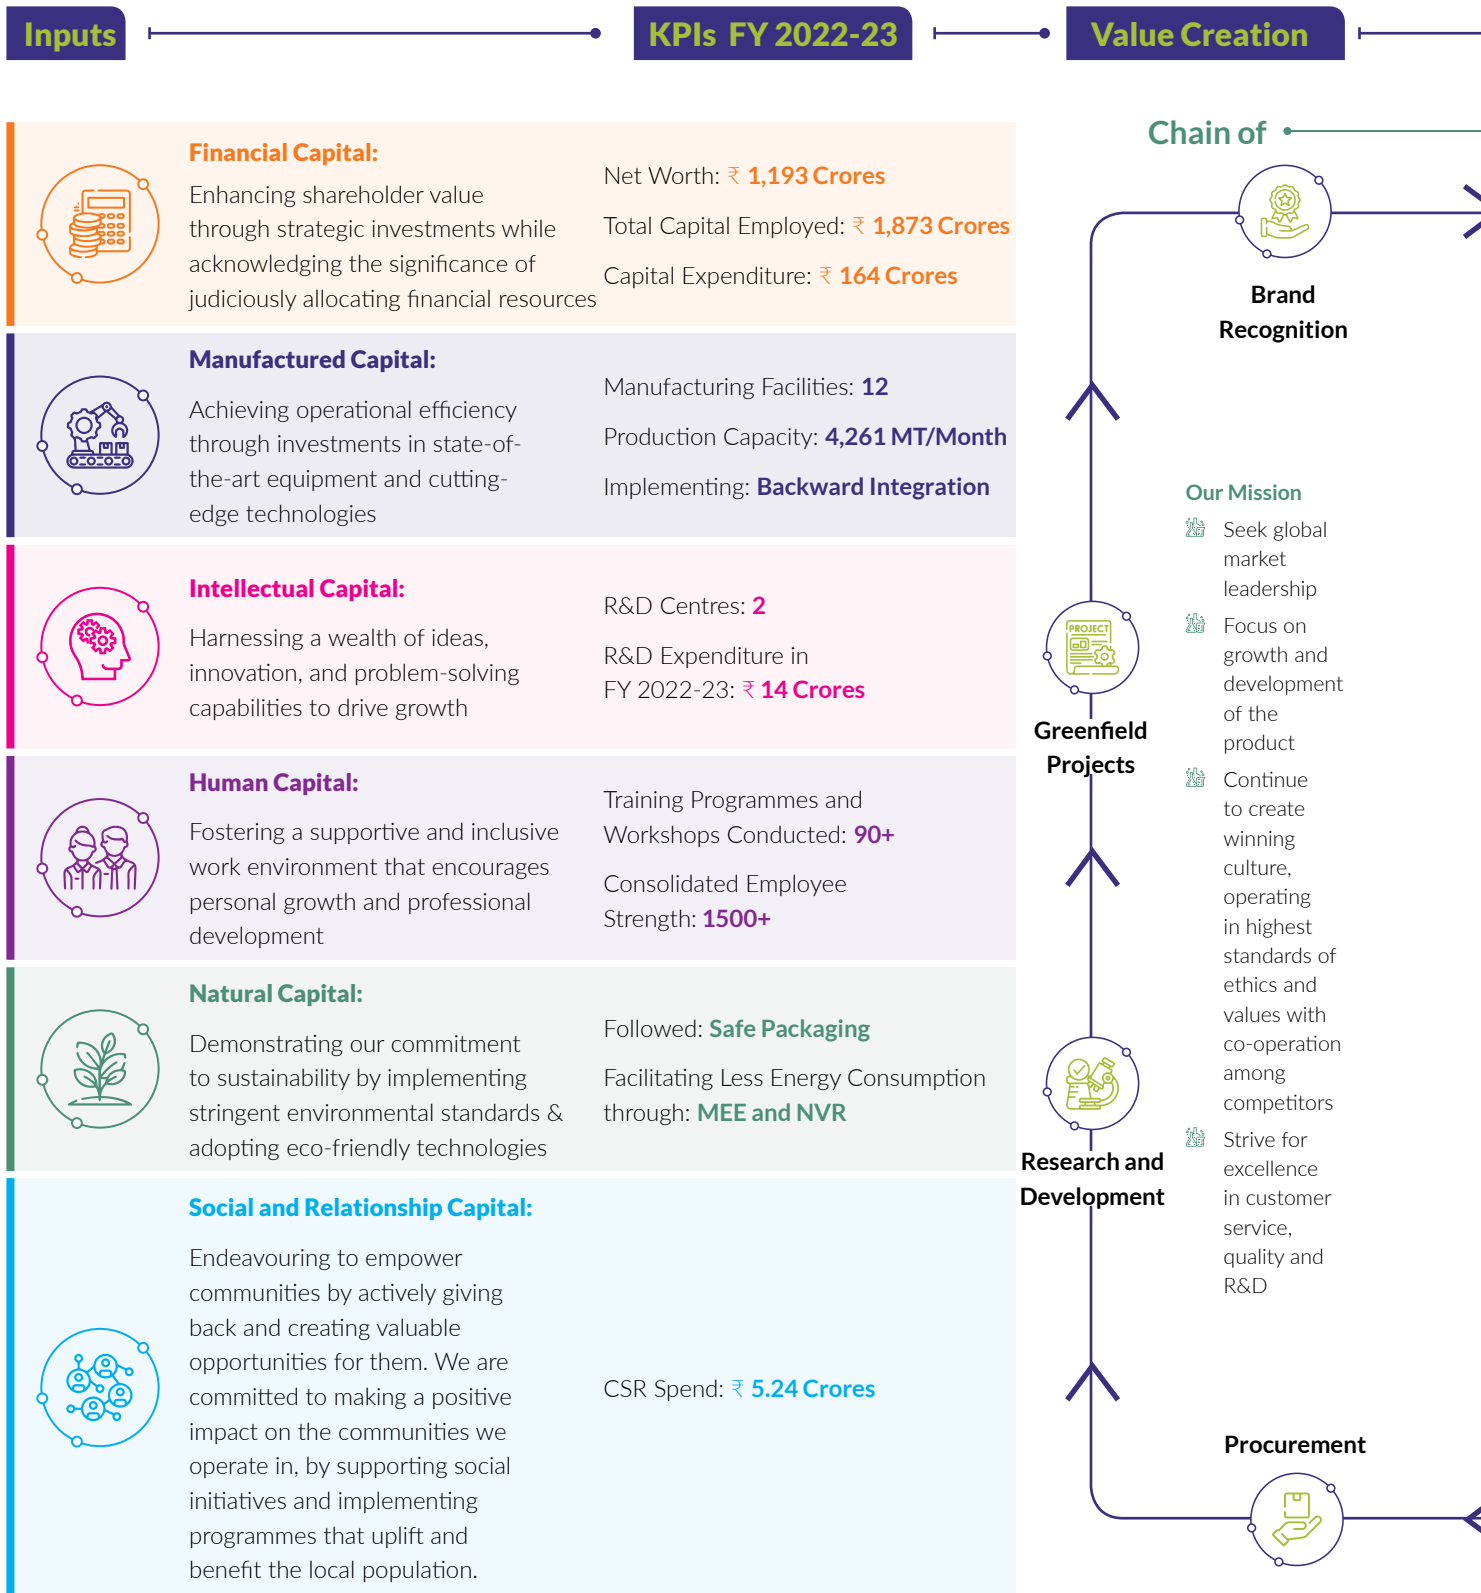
Inputs

KPIs FY 2022-23

Value Creation

Financial Capital:

Enhancing shareholder value through strategic investments while acknowledging the significance of judiciously allocating financial resources

Net Worth: ₹ 1,193 Crores

Total Capital Employed: ₹ 1,873 Crores

Capital Expenditure: ₹ 164 Crores

Manufactured Capital:

Achieving operational efficiency through investments in state-of-the-art equipment and cutting-edge technologies

Manufacturing Facilities: 12

Production Capacity: 4,261 MT/Month

Implementing: Backward Integration

Intellectual Capital:

Harnessing a wealth of ideas, innovation, and problem-solving capabilities to drive growth

R&D Centres: 2

R&D Expenditure in FY 2022-23: ₹ 14 Crores

Human Capital:

Fostering a supportive and inclusive work environment that encourages personal growth and professional development

Training Programmes and Workshops Conducted: 90+

Consolidated Employee Strength: 1500+

Natural Capital:

Demonstrating our commitment to sustainability by implementing stringent environmental standards & adopting eco-friendly technologies

Followed: Safe Packaging

Facilitating Less Energy Consumption through: MEE and NVR

Social and Relationship Capital:

Endeavouring to empower communities by actively giving back and creating valuable opportunities for them. We are committed to making a positive impact on the communities we operate in, by supporting social initiatives and implementing programmes that uplift and benefit the local population.

CSR Spend: ₹ 5.24 Crores

Chain of

Brand Recognition

Our Mission

Seek global market leadership

Focus on growth and development of the product

Continue to create winning culture, operating in highest standards of ethics and values with co-operation among competitors

Strive for excellence in customer service, quality and R&D

PROJECT

Greenfield Projects

Research and Development

Procurement